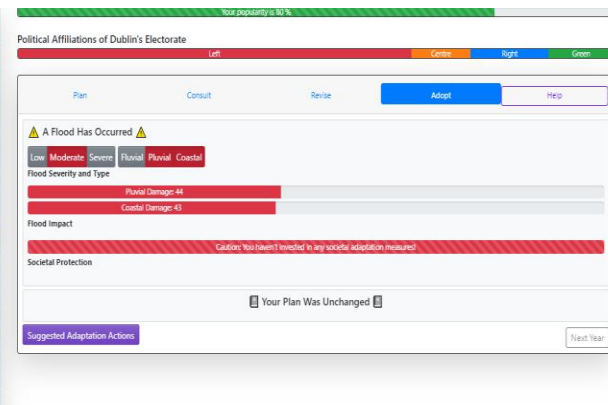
Your popularity is 80 %

Political Affiliations of Dublin's Electorate

Left Centre Right Green

Plan Consult Revise Adopt Help

⚠ A Flood Has Occurred ⚠

Low Moderate Severe Fluvial Pluvial Coastal

Flood Severity and Type

Pluvial Damage: 44

Coastal Damage: 43

Flood Impact

Caution: You haven't invested in any societal adaptation measures!

Societal Protection

Your Plan Was Unchanged

Suggested Adaptation Actions

Next Year